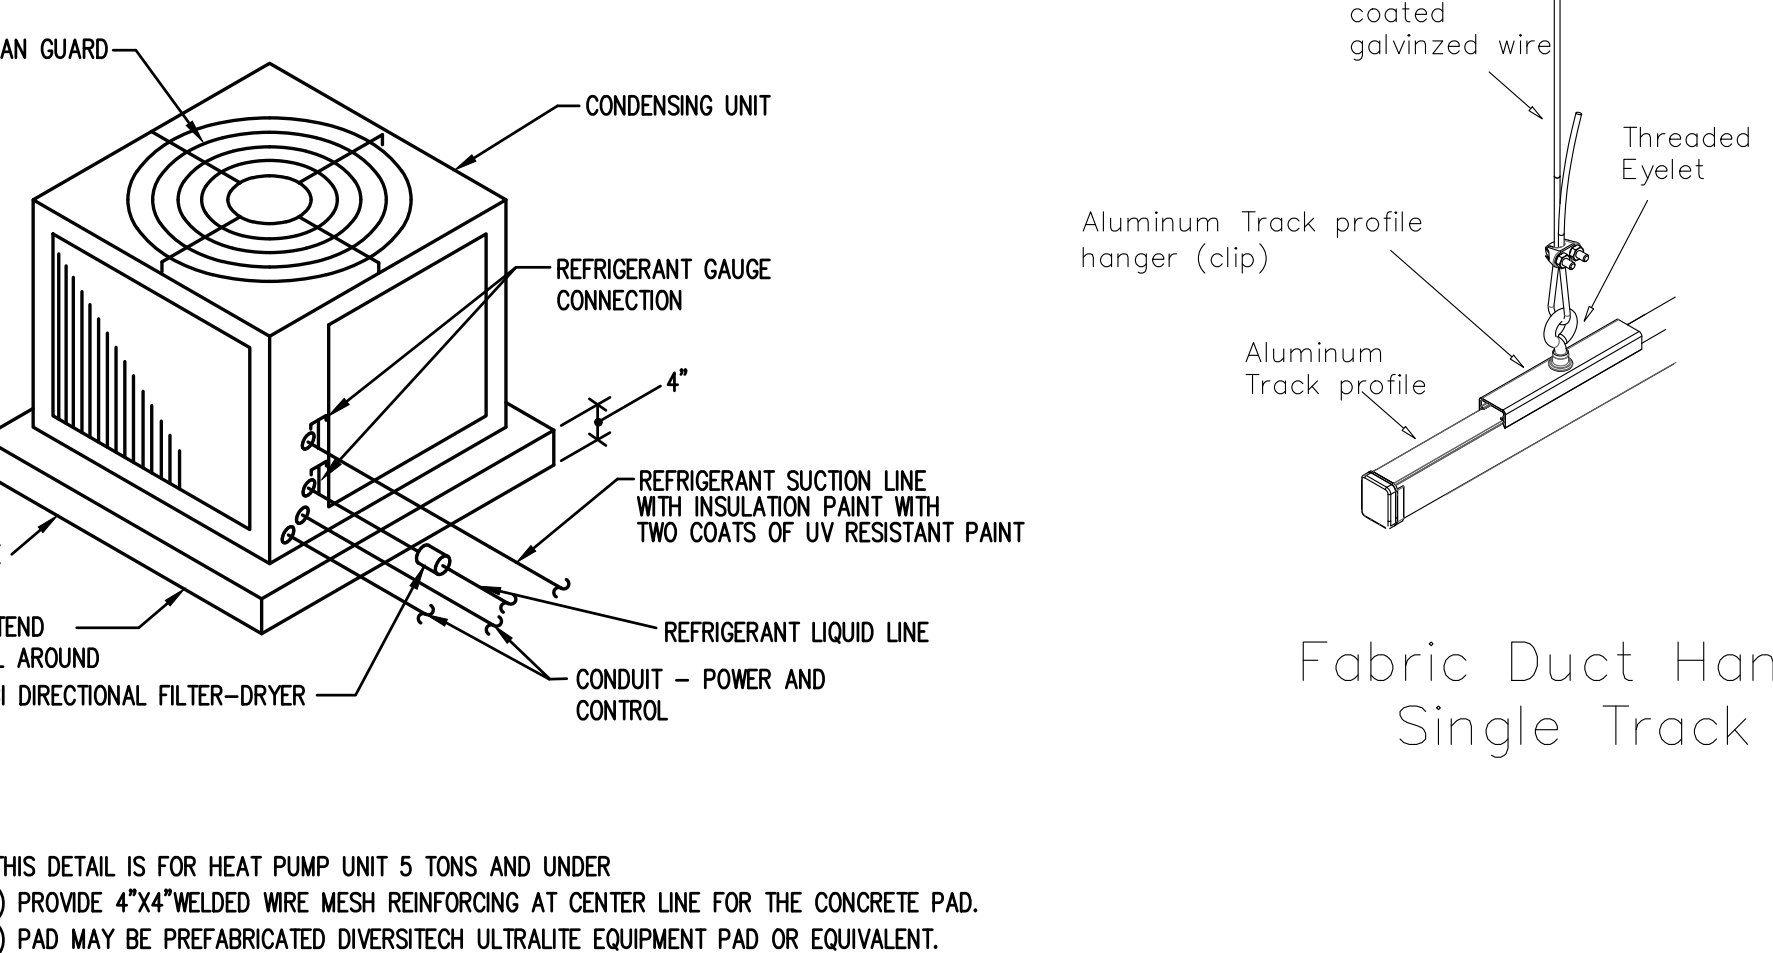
AN GUARD

CONDENSING UNIT

REFRIGERANT GAUGE CONNECTION

4"

REFRIGERANT SUCTION LINE WITH INSULATION PAINT WITH TWO COATS OF UV RESISTANT PAINT

REFRIGERANT LIQUID LINE

TEND
L AROUND

I DIRECTIONAL FILTER-DRYER

CONDUIT - POWER AND CONTROL

coated
galvinzed wire

Threaded
Eyelet

Aluminum Track profile
hanger (clip)

Aluminum
Track profile

Fabric Duct Han
Single Track

THIS DETAIL IS FOR HEAT PUMP UNIT 5 TONS AND UNDER
) PROVIDE 4"X4"WELDED WIRE MESH REINFORCING AT CENTER LINE FOR THE CONCRETE PAD.
) PAD MAY BE PREFABRICATED DIVERSITECH ULTRALITE EQUIPMENT PAD OR EQUIVALENT.